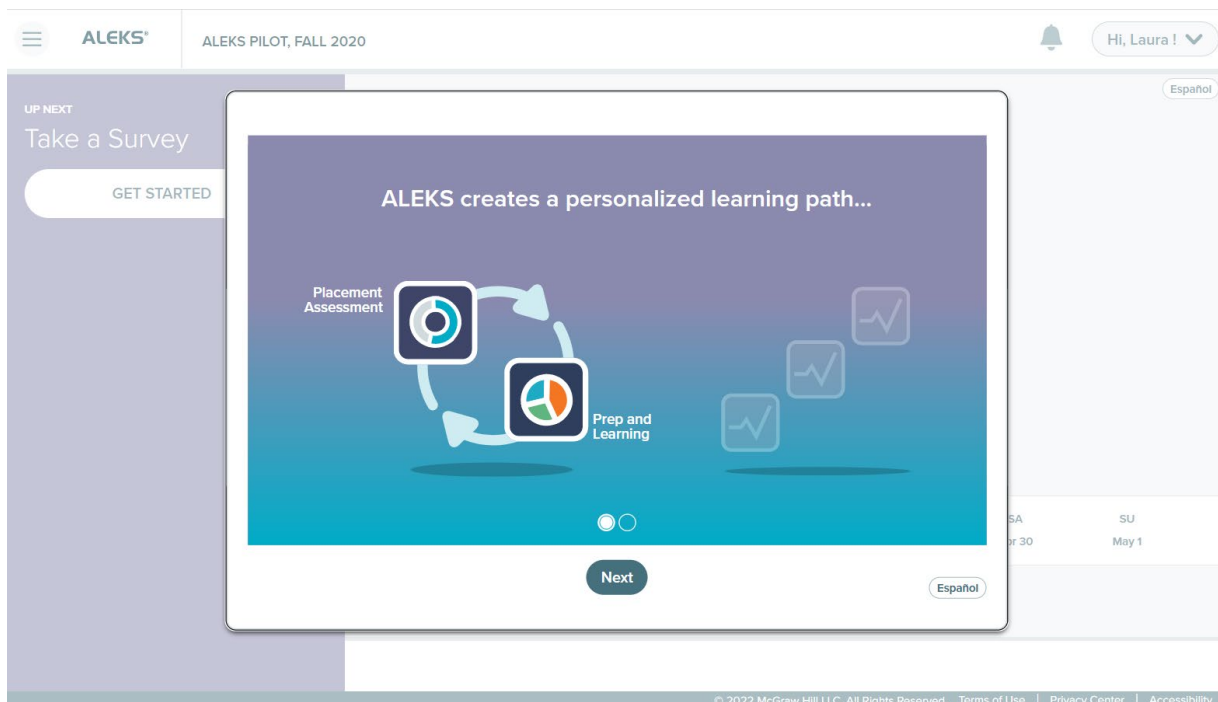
ALEKS®
ALEKS PILOT, FALL 2020
Hi, Laura !
Español

UP NEXT
Take a Survey
GET STARTED

ALEKS creates a personalized learning path...

Placement Assessment
Prep and Learning

Next
Español

SA
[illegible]r 30
SU
May 1

© 2022 McGraw Hill LLC. All Rights Reserved. Terms of Use | Privacy Center | Accessibility